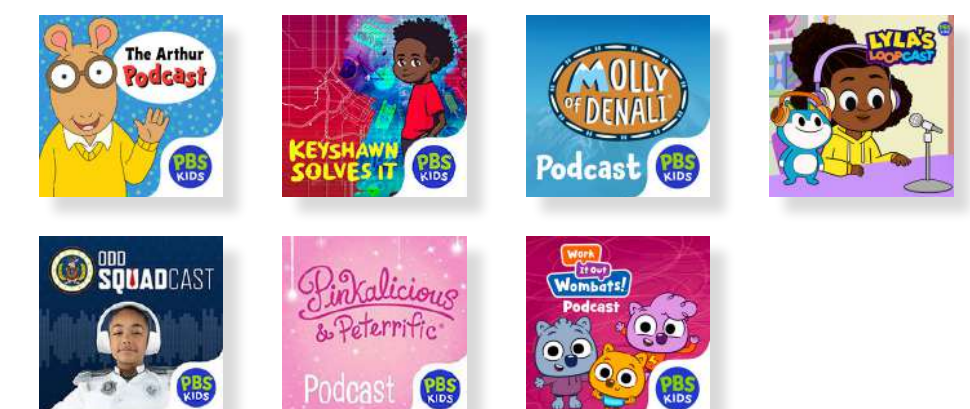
The Arthur Podcast
PBS KIDS

KEYSHAWN SOLVES IT
PBS KIDS

MOLLY OF DENALI
Podcast
PBS KIDS

LYLA'S LOOPCAST
PBS KIDS

ODD SQUADCAST
PBS KIDS

Pinkalicious & Peterrific
Podcast
PBS KIDS

Work It Out Wombats!
Podcast
PBS KIDS